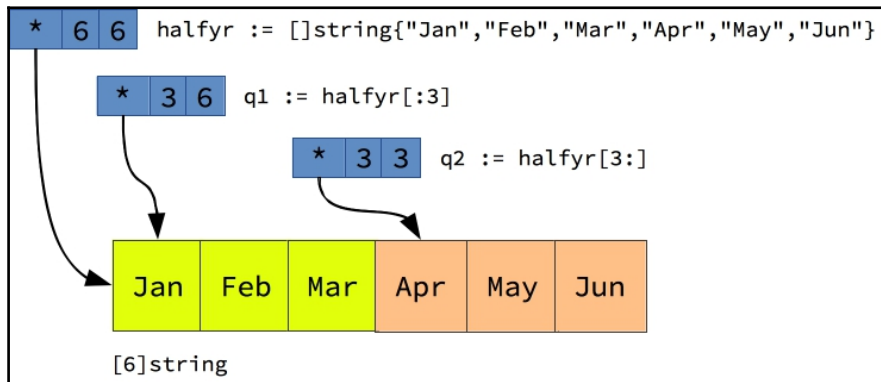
| * | 6 | 6 |
|---|---|---|

halfyr := []string{"Jan","Feb","Mar","Apr","May","Jun"}

| * | 3 | 6 |
|---|---|---|

q1 := halfyr[:3]

| * | 3 | 3 |
|---|---|---|

q2 := halfyr[3:]

| Jan | Feb | Mar | Apr | May | Jun |
|---|---|---|---|---|---|

[6]string